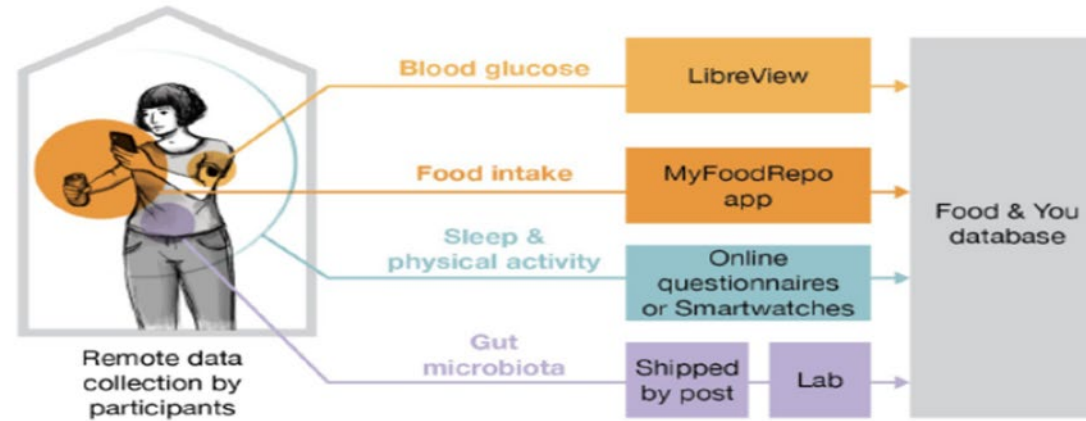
Remote data collection by participants

Blood glucose

LibreView

Food intake

MyFoodRepo app

Sleep & physical activity

Online questionnaires or Smartwatches

Gut microbiota

Shipped by post

Lab

Food & You database